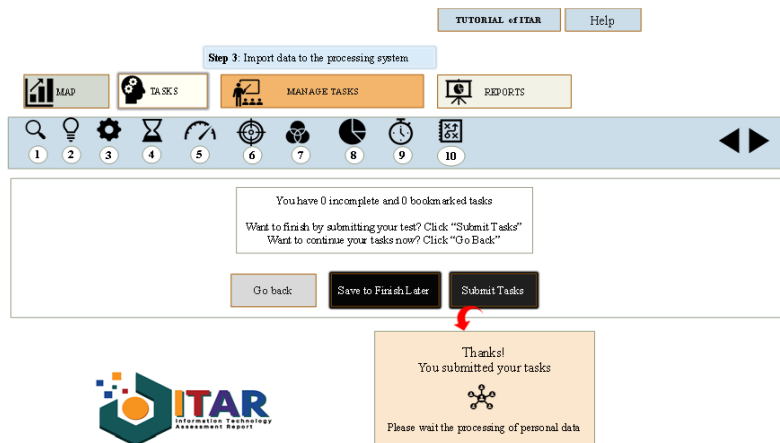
TUTORIAL of ITAR

Help

Step 3: Import data to the processing system

MAP

TASKS

MANAGE TASKS

REPORTS

1 2 3 4 5 6 7 8 9 10

You have 0 incomplete and 0 bookmarked tasks

Want to finish by submitting your test? Click "Submit Tasks"
Want to continue your tasks now? Click "Go Back"

Go back

Save to Finish Later

Submit Tasks

Thanks!
You submitted your tasks

Please wait the processing of personal data

ITAR
Information Technology Assessment Report